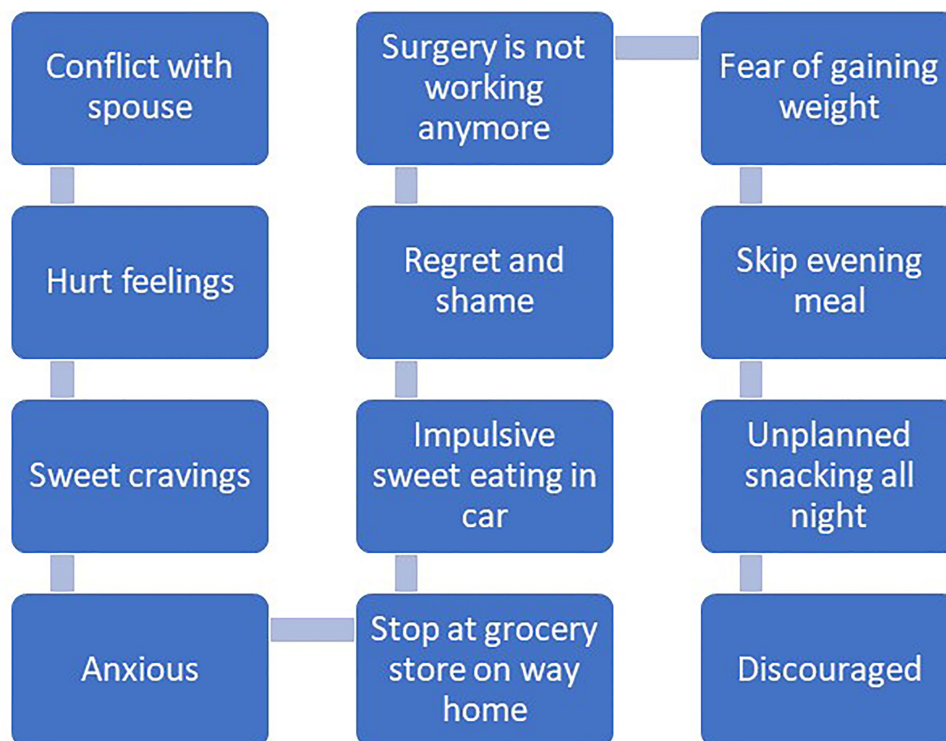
Conflict with spouse

Hurt feelings

Sweet cravings

Anxious

Stop at grocery store on way home

Impulsive sweet eating in car

Regret and shame

Surgery is not working anymore

Fear of gaining weight

Skip evening meal

Unplanned snacking all night

Discouraged